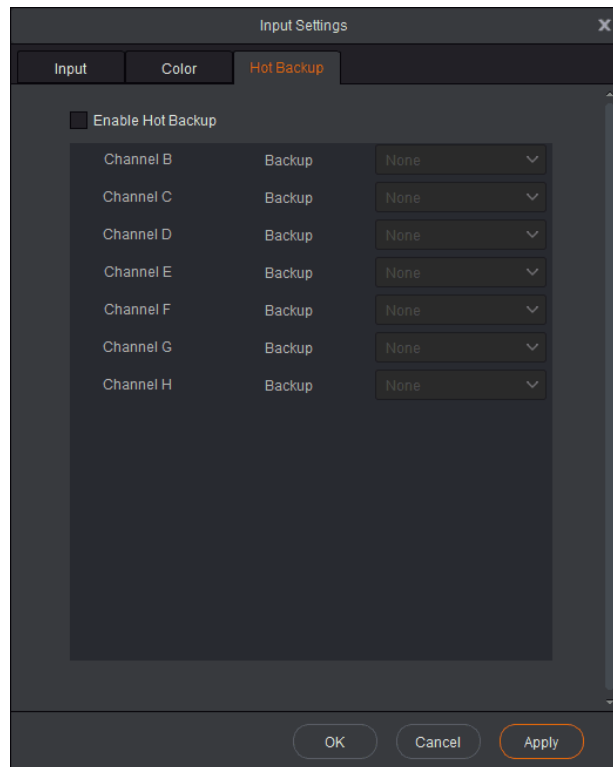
Input Settings

Input | Color | Hot Backup

Enable Hot Backup

| | | |
|---|---|---|
| Channel B | Backup | None |
| Channel C | Backup | None |
| Channel D | Backup | None |
| Channel E | Backup | None |
| Channel F | Backup | None |
| Channel G | Backup | None |
| Channel H | Backup | None |

OK Cancel Apply